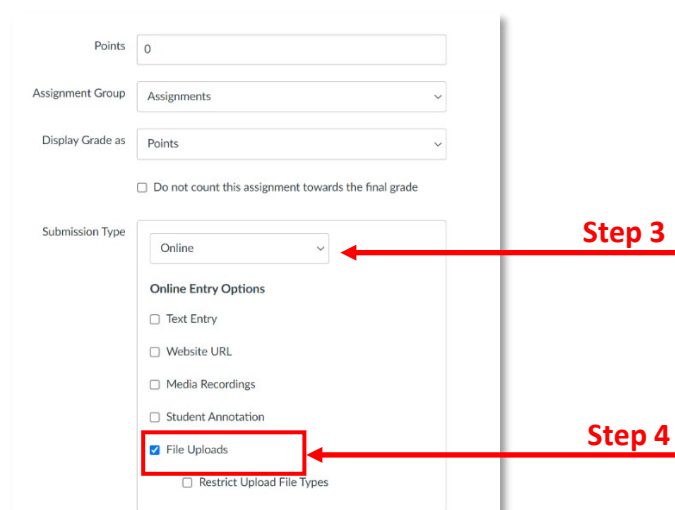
Points 0

Assignment Group Assignments

Display Grade as Points

Do not count this assignment towards the final grade

Submission Type Online

Step 3

Online Entry Options

Text Entry

Website URL

Media Recordings

Student Annotation

File Uploads

Step 4

Restrict Upload File Types